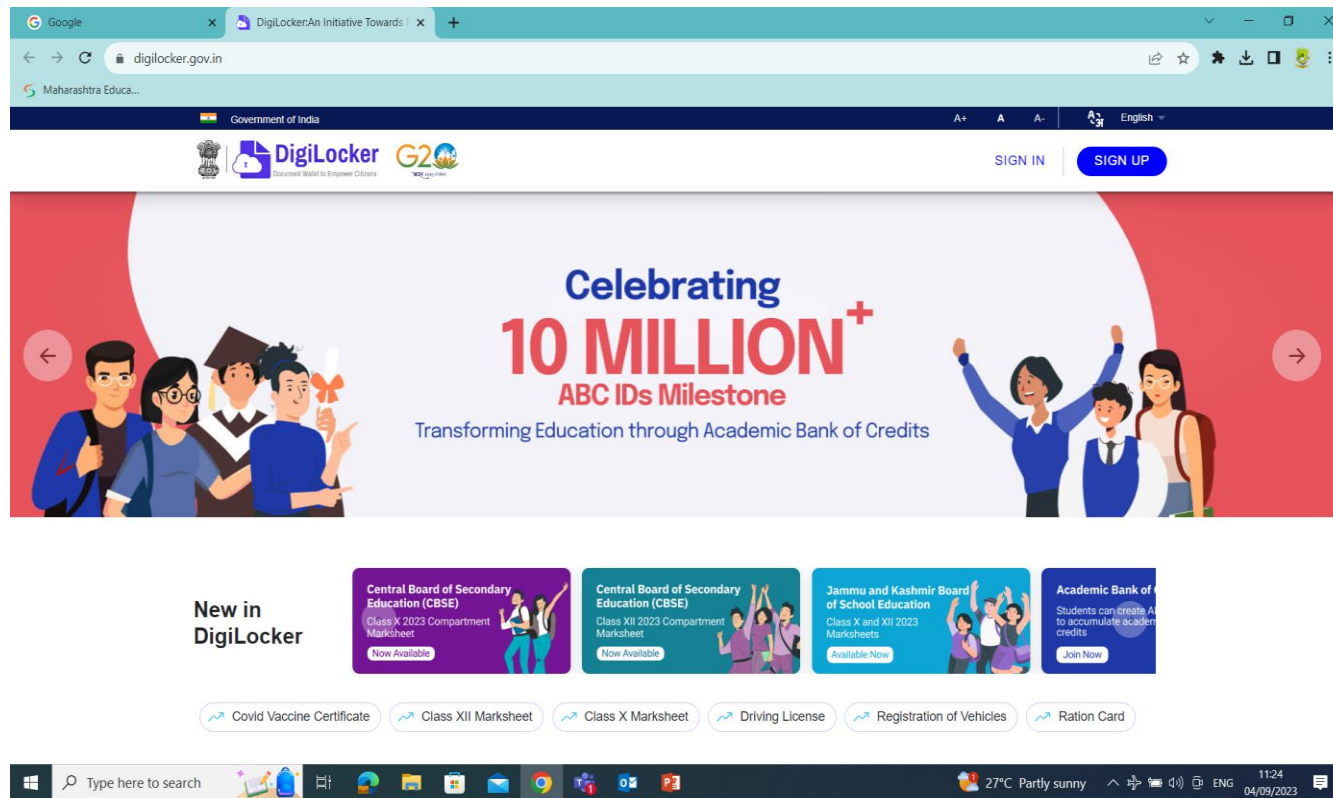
Google

DigiLocker:An Initiative Towards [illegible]

digilocker.gov.in

Maharashtra Educa...

Government of India

A+ A A-

English

DigiLocker
Document Wallet to Empower Citizens

G20

SIGN IN

SIGN UP

Celebrating
10 MILLION+
ABC IDs Milestone
Transforming Education through Academic Bank of Credits

New in DigiLocker

Central Board of Secondary Education (CBSE)
Class X 2023 Compartment Marksheet
Now Available

Central Board of Secondary Education (CBSE)
Class XII 2023 Compartment Marksheet
Now Available

Jammu and Kashmir Board of School Education
Class X and XII 2023 Marksheets
Available Now

Academic Bank of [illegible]
Students can create A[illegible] to accumulate academ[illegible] credits
Join Now

Covid Vaccine Certificate
Class XII Marksheet
Class X Marksheet
Driving License
Registration of Vehicles
Ration Card

Type here to search

27°C Partly sunny

ENG

11:24
04/09/2023